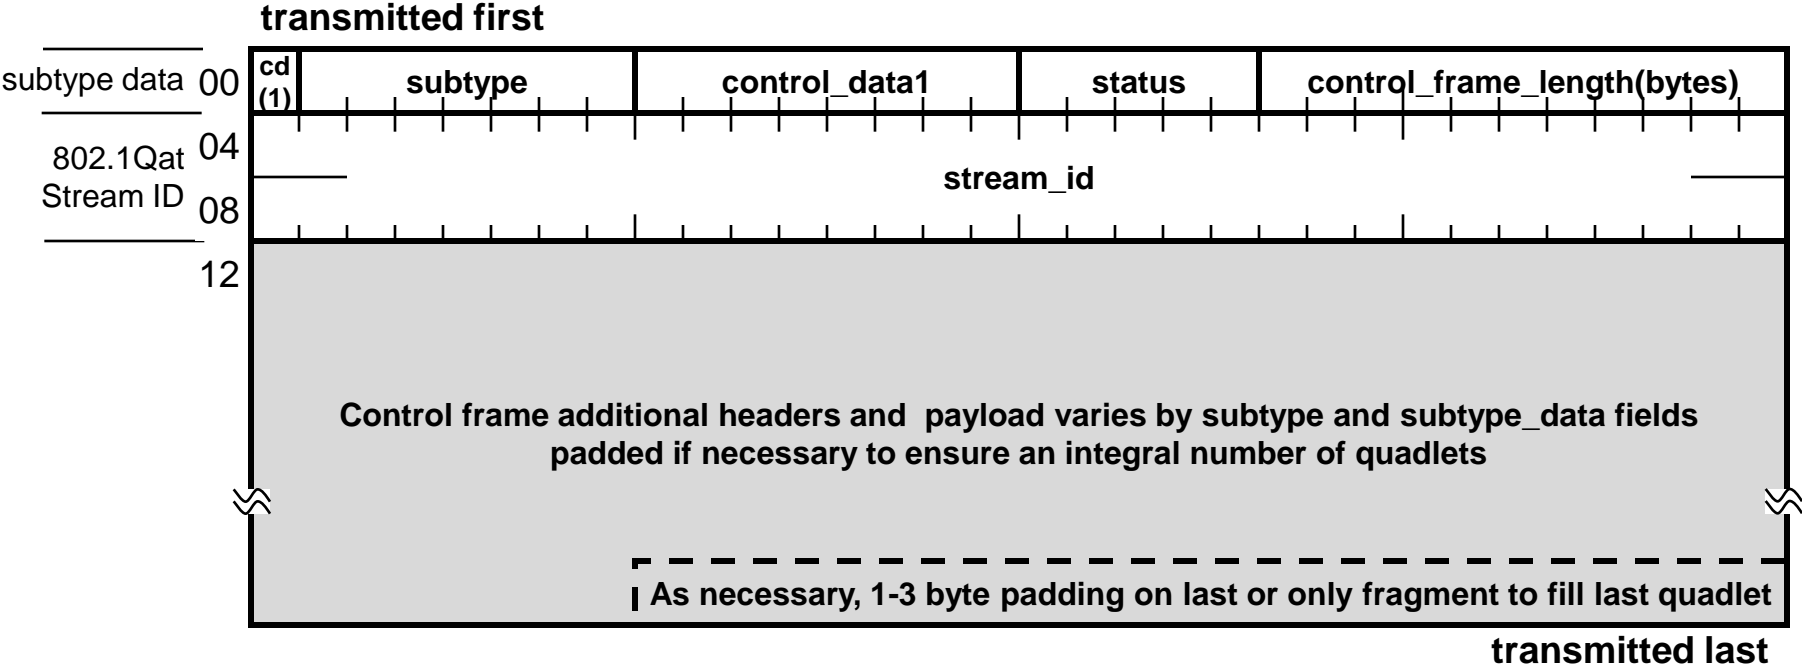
transmitted first

subtype data 00

cd (1)

subtype

control_data1

status

control_frame_length(bytes)

802.1Qat Stream ID 04

08

stream_id

12

Control frame additional headers and payload varies by subtype and subtype_data fields padded if necessary to ensure an integral number of quadlets

As necessary, 1-3 byte padding on last or only fragment to fill last quadlet

transmitted last